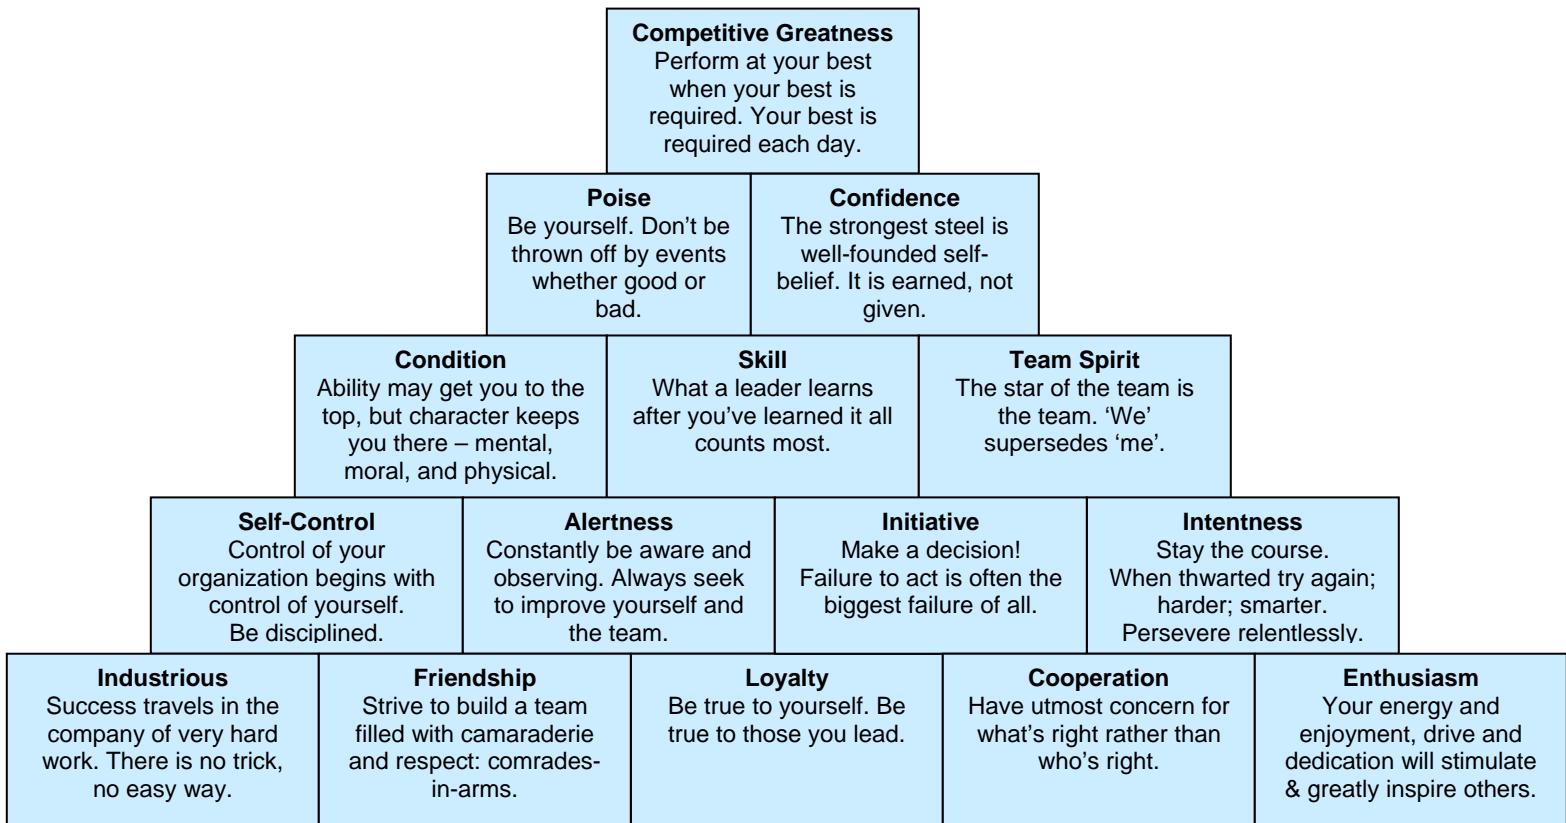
Competitive Greatness
Perform at your best when your best is required. Your best is required each day.

Poise
Be yourself. Don’t be thrown off by events whether good or bad.

Confidence
The strongest steel is well-founded self-belief. It is earned, not given.

Condition
Ability may get you to the top, but character keeps you there – mental, moral, and physical.

Skill
What a leader learns after you’ve learned it all counts most.

Team Spirit
The star of the team is the team. ‘We’ supersedes ‘me’.

Self-Control
Control of your organization begins with control of yourself. Be disciplined.

Alertness
Constantly be aware and observing. Always seek to improve yourself and the team.

Initiative
Make a decision! Failure to act is often the biggest failure of all.

Intentness
Stay the course. When thwarted try again; harder; smarter. Persevere relentlessly.

Industrious
Success travels in the company of very hard work. There is no trick, no easy way.

Friendship
Strive to build a team filled with camaraderie and respect: comrades-in-arms.

Loyalty
Be true to yourself. Be true to those you lead.

Cooperation
Have utmost concern for what’s right rather than who’s right.

Enthusiasm
Your energy and enjoyment, drive and dedication will stimulate & greatly inspire others.